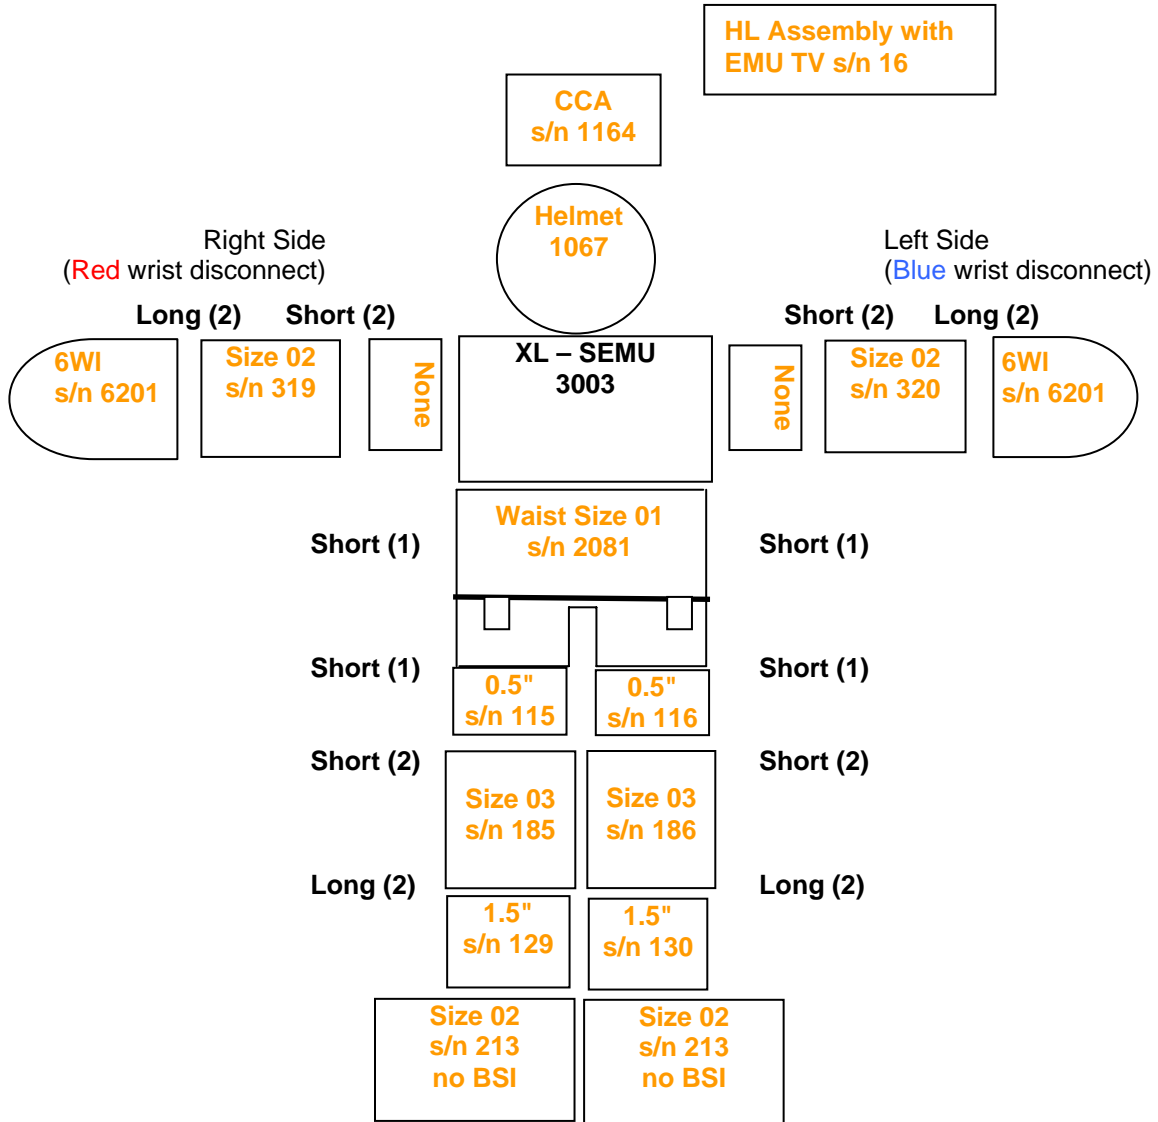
HL Assembly with EMU TV s/n 16

CCA
s/n 1164

Helmet
1067

Right Side
(Red wrist disconnect)

Left Side
(Blue wrist disconnect)

Long (2)

Short (2)

Short (2)

Long (2)

6WI
s/n 6201

Size 02
s/n 319

None

XL – SEMU
3003

None

Size 02
s/n 320

6WI
s/n 6201

Short (1)

Waist Size 01
s/n 2081

Short (1)

Short (1)

0.5"
s/n 115

0.5"
s/n 116

Short (1)

Short (2)

Size 03
s/n 185

Size 03
s/n 186

Short (2)

Long (2)

1.5"
s/n 129

1.5"
s/n 130

Long (2)

Size 02
s/n 213
no BSI

Size 02
s/n 213
no BSI